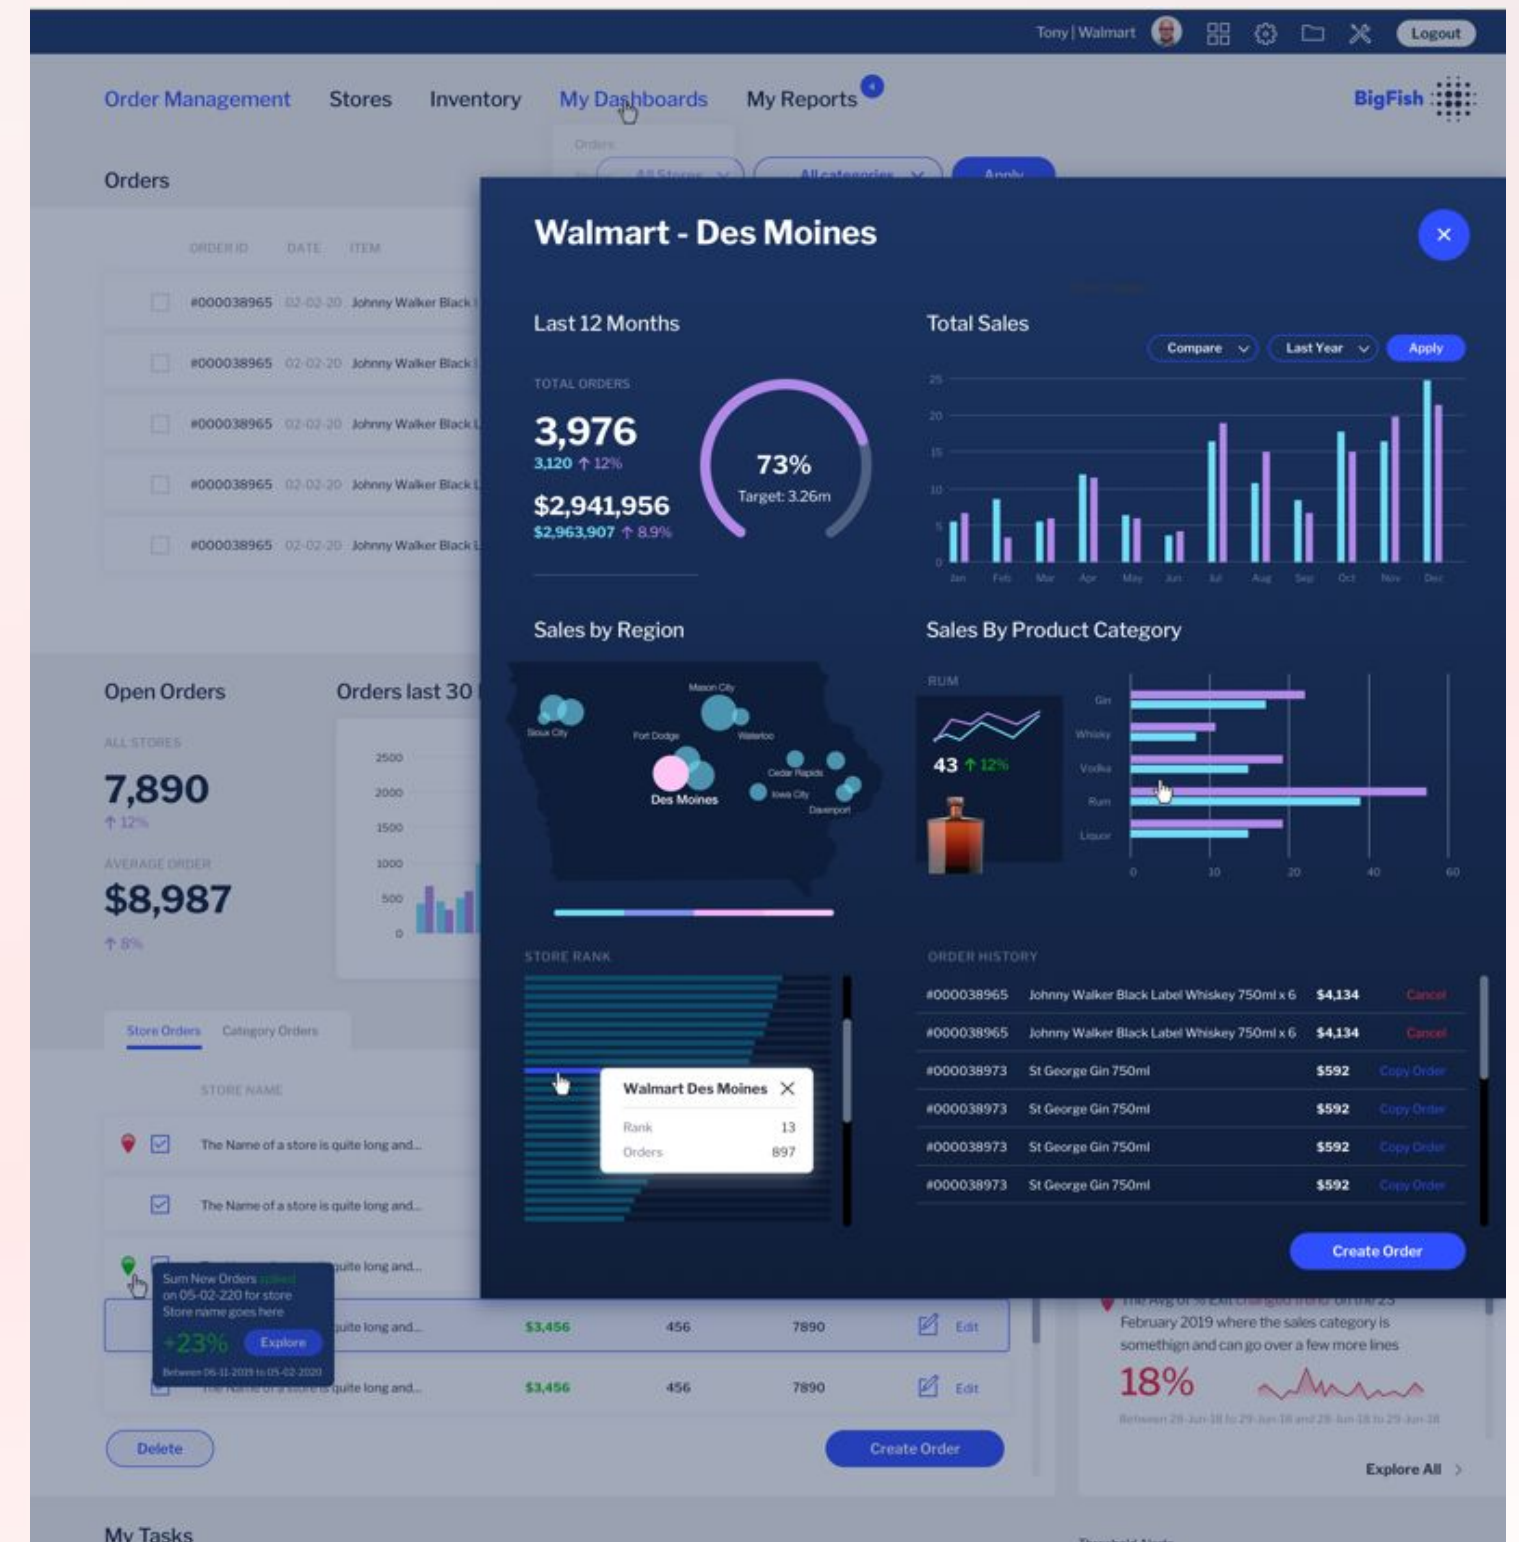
Tony | Walmart Logout

Order Management Stores Inventory My Dashboards My Reports

BigFish

Orders

All Stores All categories Apply

ORDER ID DATE ITEM

#000038965 02-02-20 Johnny Walker Black

#000038965 02-02-20 Johnny Walker Black

#000038965 02-02-20 Johnny Walker Black

#000038965 02-02-20 Johnny Walker Black

#000038965 02-02-20 Johnny Walker Black

Open Orders

ALL STORES

7,890

↑ 12%

AVERAGE ORDER

$8,987

↑ 8%

Orders last 30

2500 2000 1500 1000 500 0

Store Orders Category Orders

STORE NAME

The Name of a store is quite long and...

The Name of a store is quite long and...

quite long and...

Sum New Orders spiked on 05-02-220 for store Store name goes here

+23% Explore

Between 06-11-2019 to 05-02-2020

quite long and... $3,456 456 7890 Edit

quite long and... $3,456 456 7890 Edit

Delete Create Order

February 2019 where the sales category is somethign and can go over a few more lines

18%

Explore All

My Tasks

Walmart - Des Moines

Last 12 Months

TOTAL ORDERS

3,976

3,120 ↑ 12%

$2,941,956

$2,963,907 ↑ 8.9%

73%

Target: 3.26m

Total Sales

Compare Last Year Apply

25 20 15 10 5 0

Jan Feb Mar Apr May Jun Jul Aug Sep Oct Nov Dec

Sales by Region

Sioux City Mason City Fort Dodge Waterloo Cedar Rapids Des Moines Iowa City Davenport

Sales By Product Category

RUM

43 ↑ 12%

Gin Whisky Vodka Rum Liquor

0 10 20 40 60

STORE RANK

Walmart Des Moines

Rank 13

Orders 897

ORDER HISTORY

| | | | |
|---|---|---|---|
| #000038965 | Johnny Walker Black Label Whiskey 750ml x 6 | $4,134 | Cancel |
| #000038965 | Johnny Walker Black Label Whiskey 750ml x 6 | $4,134 | Cancel |
| #000038973 | St George Gin 750ml | $592 | Copy Order |
| #000038973 | St George Gin 750ml | $592 | Copy Order |
| #000038973 | St George Gin 750ml | $592 | Copy Order |
| #000038973 | St George Gin 750ml | $592 | Copy Order |

Create Order